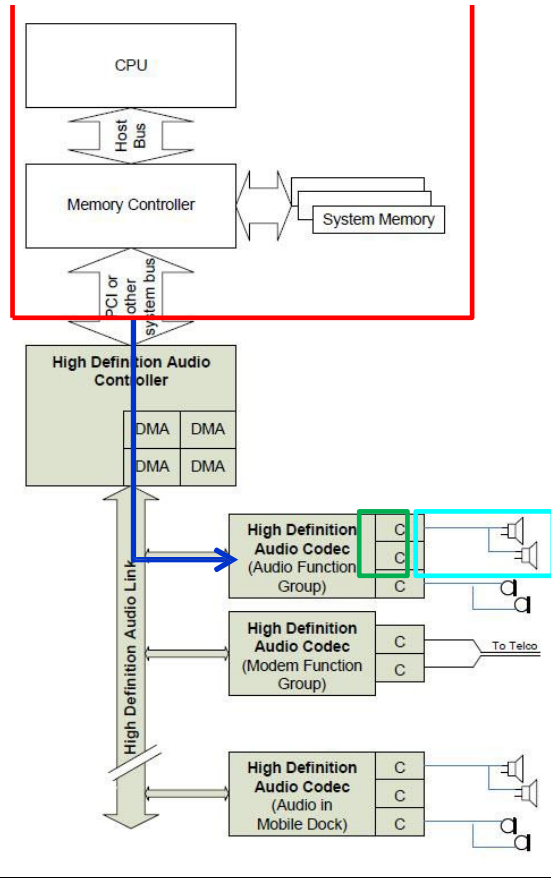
CPU

Host Bus

Memory Controller

System Memory

PCI or other system bus

High Definition Audio Controller

DMA DMA
DMA DMA

High Definition Audio Link

High Definition Audio Codec (Audio Function Group)

C
C
C

High Definition Audio Codec (Modem Function Group)

C
C

To Telco

High Definition Audio Codec (Audio in Mobile Dock)

C
C
C